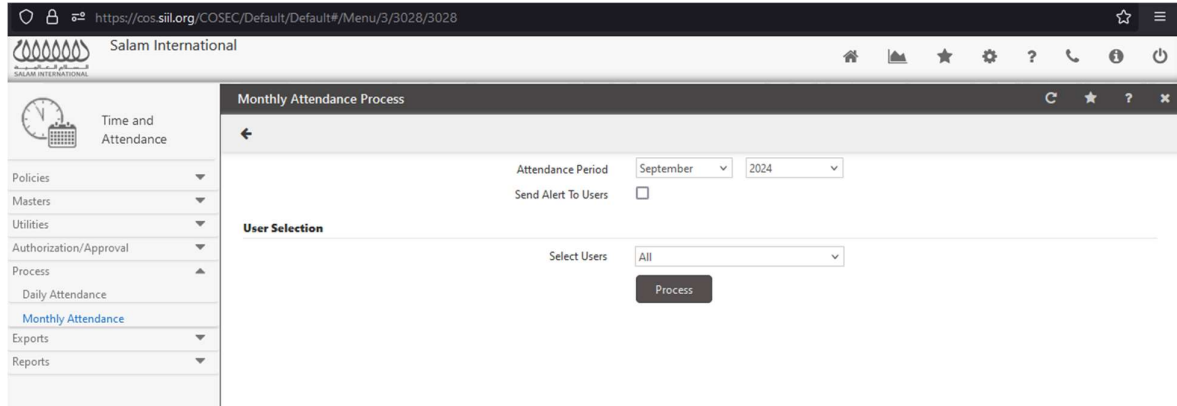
https://cos.siil.org/COSEC/Default/Default#/Menu/3/3028/3028

Salam International

SALAM INTERNATIONAL

Time and Attendance

Policies
Masters
Utilities
Authorization/Approval
Process
Daily Attendance
Monthly Attendance
Exports
Reports

Monthly Attendance Process

Attendance Period September 2024
Send Alert To Users

User Selection

Select Users All

Process